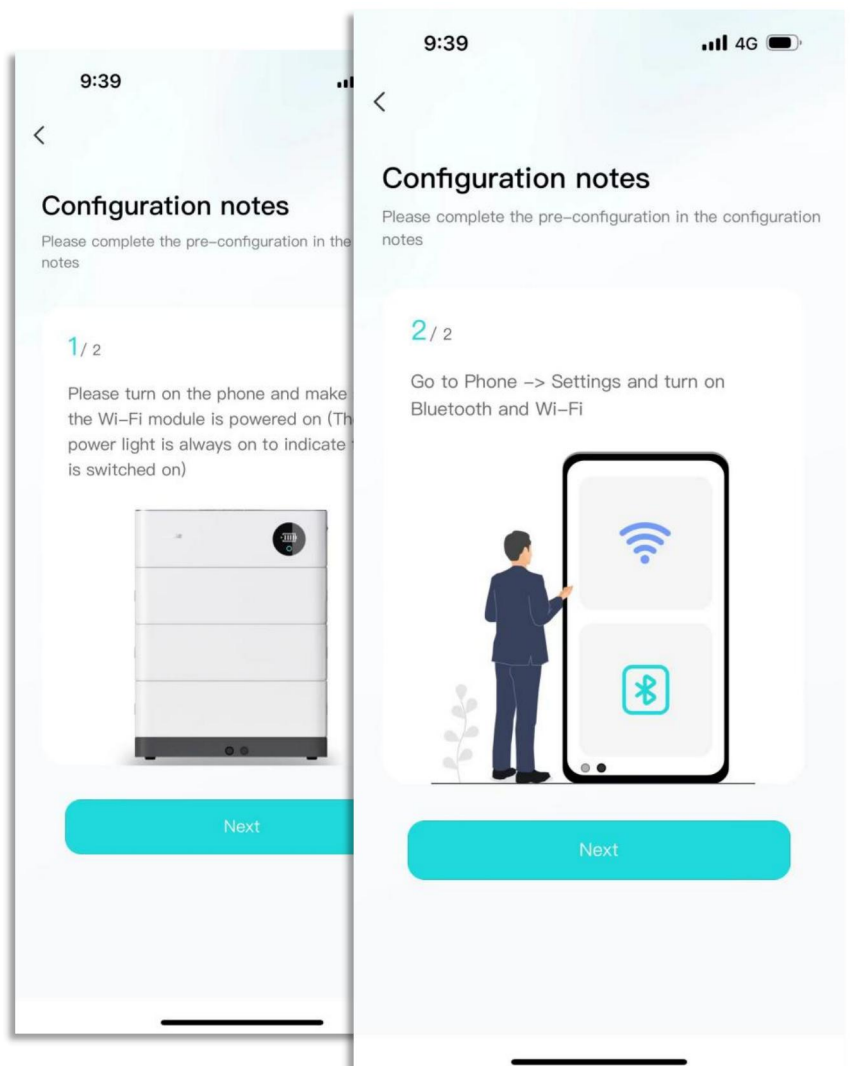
9:39

<

Configuration notes

Please complete the pre-configuration in the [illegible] notes

1/ 2

Please turn on the phone and make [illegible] the Wi-Fi module is powered on (Th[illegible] power light is always on to indicate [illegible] is switched on)

Next

9:39 4G

<

Configuration notes

Please complete the pre-configuration in the configuration notes

2/ 2

Go to Phone -> Settings and turn on Bluetooth and Wi-Fi

Next